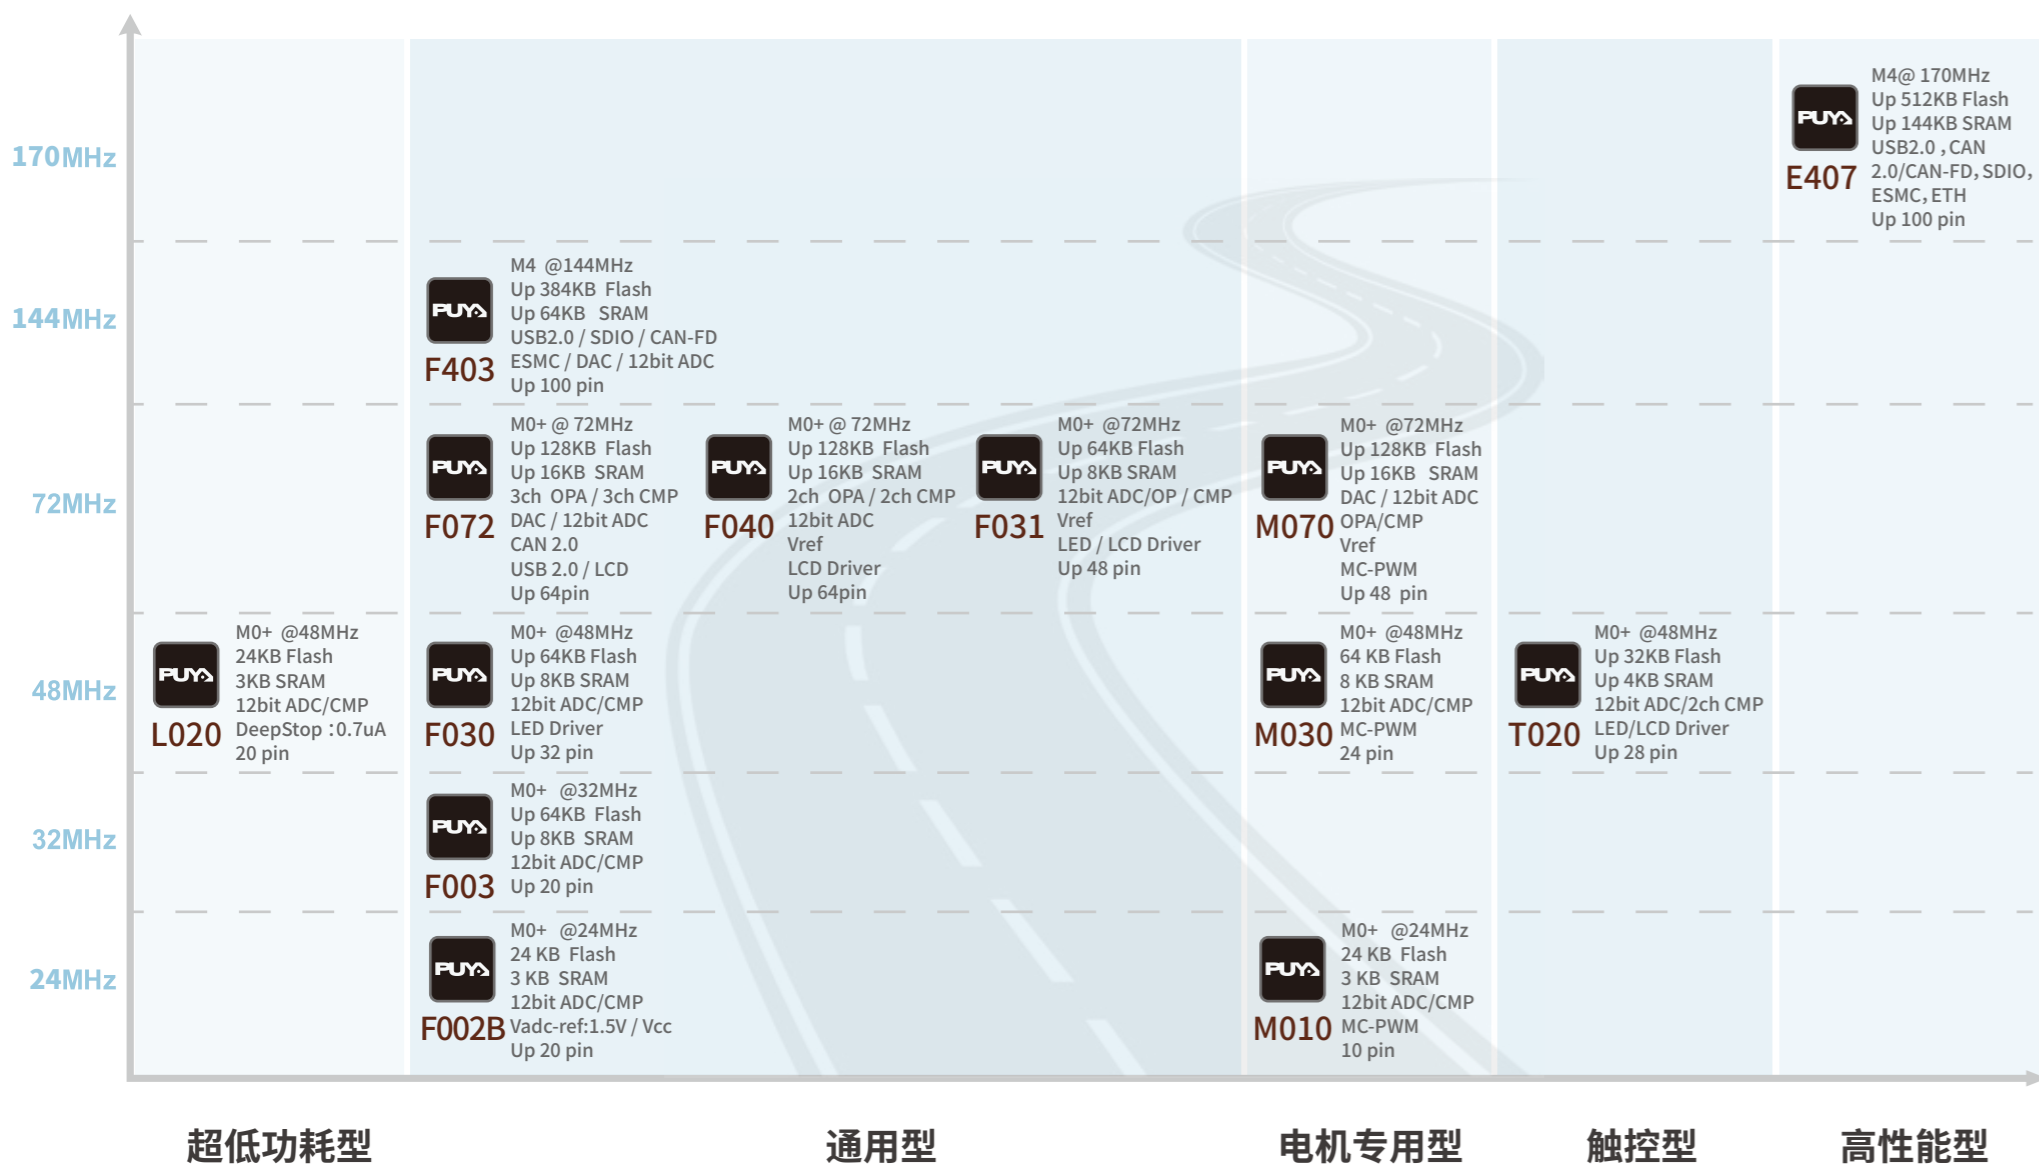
170MHz
144MHz
72MHz
48MHz
32MHz
24MHz

PUYA
E407
M4@ 170MHz
Up 512KB Flash
Up 144KB SRAM
USB2.0 , CAN 2.0/CAN-FD, SDIO, ESMC, ETH
Up 100 pin

PUYA
F403
M4 @144MHz
Up 384KB Flash
Up 64KB SRAM
USB2.0 / SDIO / CAN-FD
ESMC / DAC / 12bit ADC
Up 100 pin

PUYA
F072
M0+ @ 72MHz
Up 128KB Flash
Up 16KB SRAM
3ch OPA / 3ch CMP
DAC / 12bit ADC
CAN 2.0
USB 2.0 / LCD
Up 64pin

PUYA
F040
M0+ @ 72MHz
Up 128KB Flash
Up 16KB SRAM
2ch OPA / 2ch CMP
12bit ADC
Vref
LCD Driver
Up 64pin

PUYA
F031
M0+ @72MHz
Up 64KB Flash
Up 8KB SRAM
12bit ADC/OP / CMP
Vref
LED / LCD Driver
Up 48 pin

PUYA
M070
M0+ @72MHz
Up 128KB Flash
Up 16KB SRAM
DAC / 12bit ADC
OPA/CMP
Vref
MC-PWM
Up 48 pin

PUYA
L020
M0+ @48MHz
24KB Flash
3KB SRAM
12bit ADC/CMP
DeepStop :0.7uA
20 pin

PUYA
F030
M0+ @48MHz
Up 64KB Flash
Up 8KB SRAM
12bit ADC/CMP
LED Driver
Up 32 pin

PUYA
M030
M0+ @48MHz
64 KB Flash
8 KB SRAM
12bit ADC/CMP
MC-PWM
24 pin

PUYA
T020
M0+ @48MHz
Up 32KB Flash
Up 4KB SRAM
12bit ADC/2ch CMP
LED/LCD Driver
Up 28 pin

PUYA
F003
M0+ @32MHz
Up 64KB Flash
Up 8KB SRAM
12bit ADC/CMP
Up 20 pin

PUYA
F002B
M0+ @24MHz
24 KB Flash
3 KB SRAM
12bit ADC/CMP
Vadc-ref:1.5V / Vcc
Up 20 pin

PUYA
M010
M0+ @24MHz
24 KB Flash
3 KB SRAM
12bit ADC/CMP
MC-PWM
10 pin

超低功耗型
通用型
电机专用型
触控型
高性能型